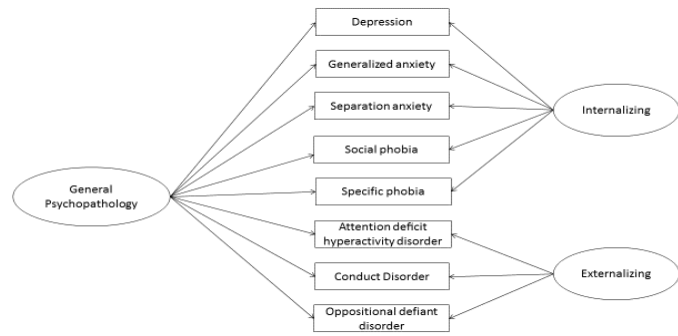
Depression

Generalized anxiety

Separation anxiety

Social phobia

Specific phobia

Attention deficit hyperactivity disorder

Conduct Disorder

Oppositional defiant disorder

General Psychopathology

Internalizing

Externalizing